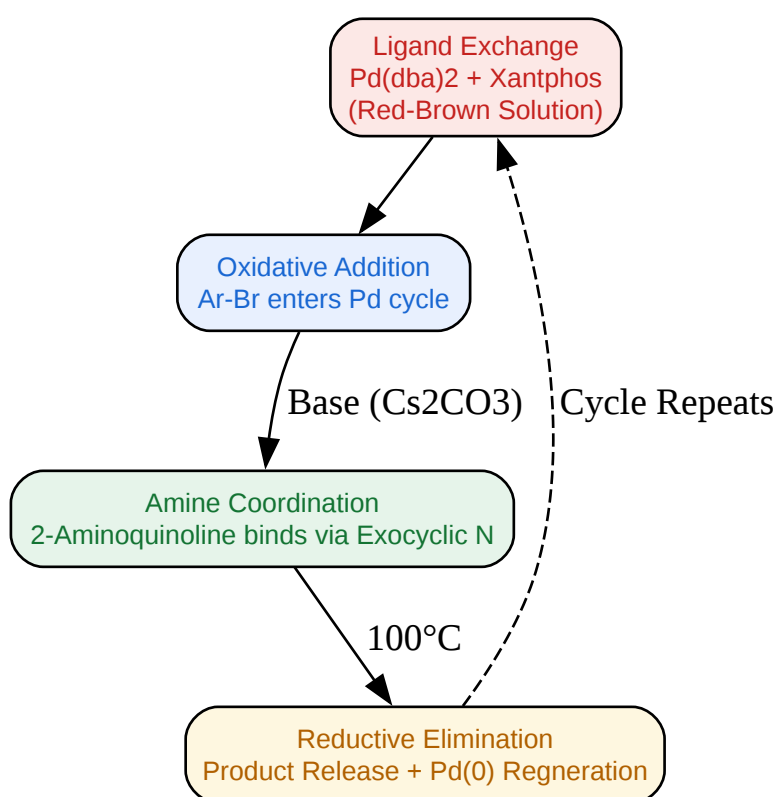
Ligand Exchange
Pd(dba)2 + Xantphos
(Red-Brown Solution)

Oxidative Addition
Ar-Br enters Pd cycle

Base (Cs2CO3)

Cycle Repeats

Amine Coordination
2-Aminoquinoline binds via Exocyclic N

100°C

Reductive Elimination
Product Release + Pd(0) Regneration